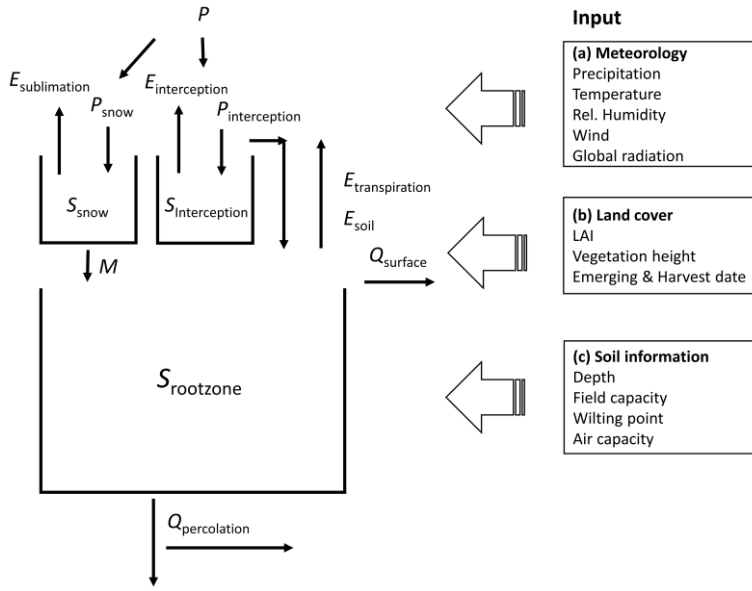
$P$

$E_{\text{sublimation}}$

$P_{\text{snow}}$

$E_{\text{interception}}$

$P_{\text{interception}}$

$S_{\text{snow}}$

$S_{\text{Interception}}$

$E_{\text{transpiration}}$

$E_{\text{soil}}$

$M$

$Q_{\text{surface}}$

$S_{\text{rootzone}}$

$Q_{\text{percolation}}$

Input

(a) Meteorology
Precipitation
Temperature
Rel. Humidity
Wind
Global radiation

(b) Land cover
LAI
Vegetation height
Emerging & Harvest date

(c) Soil information
Depth
Field capacity
Wilting point
Air capacity